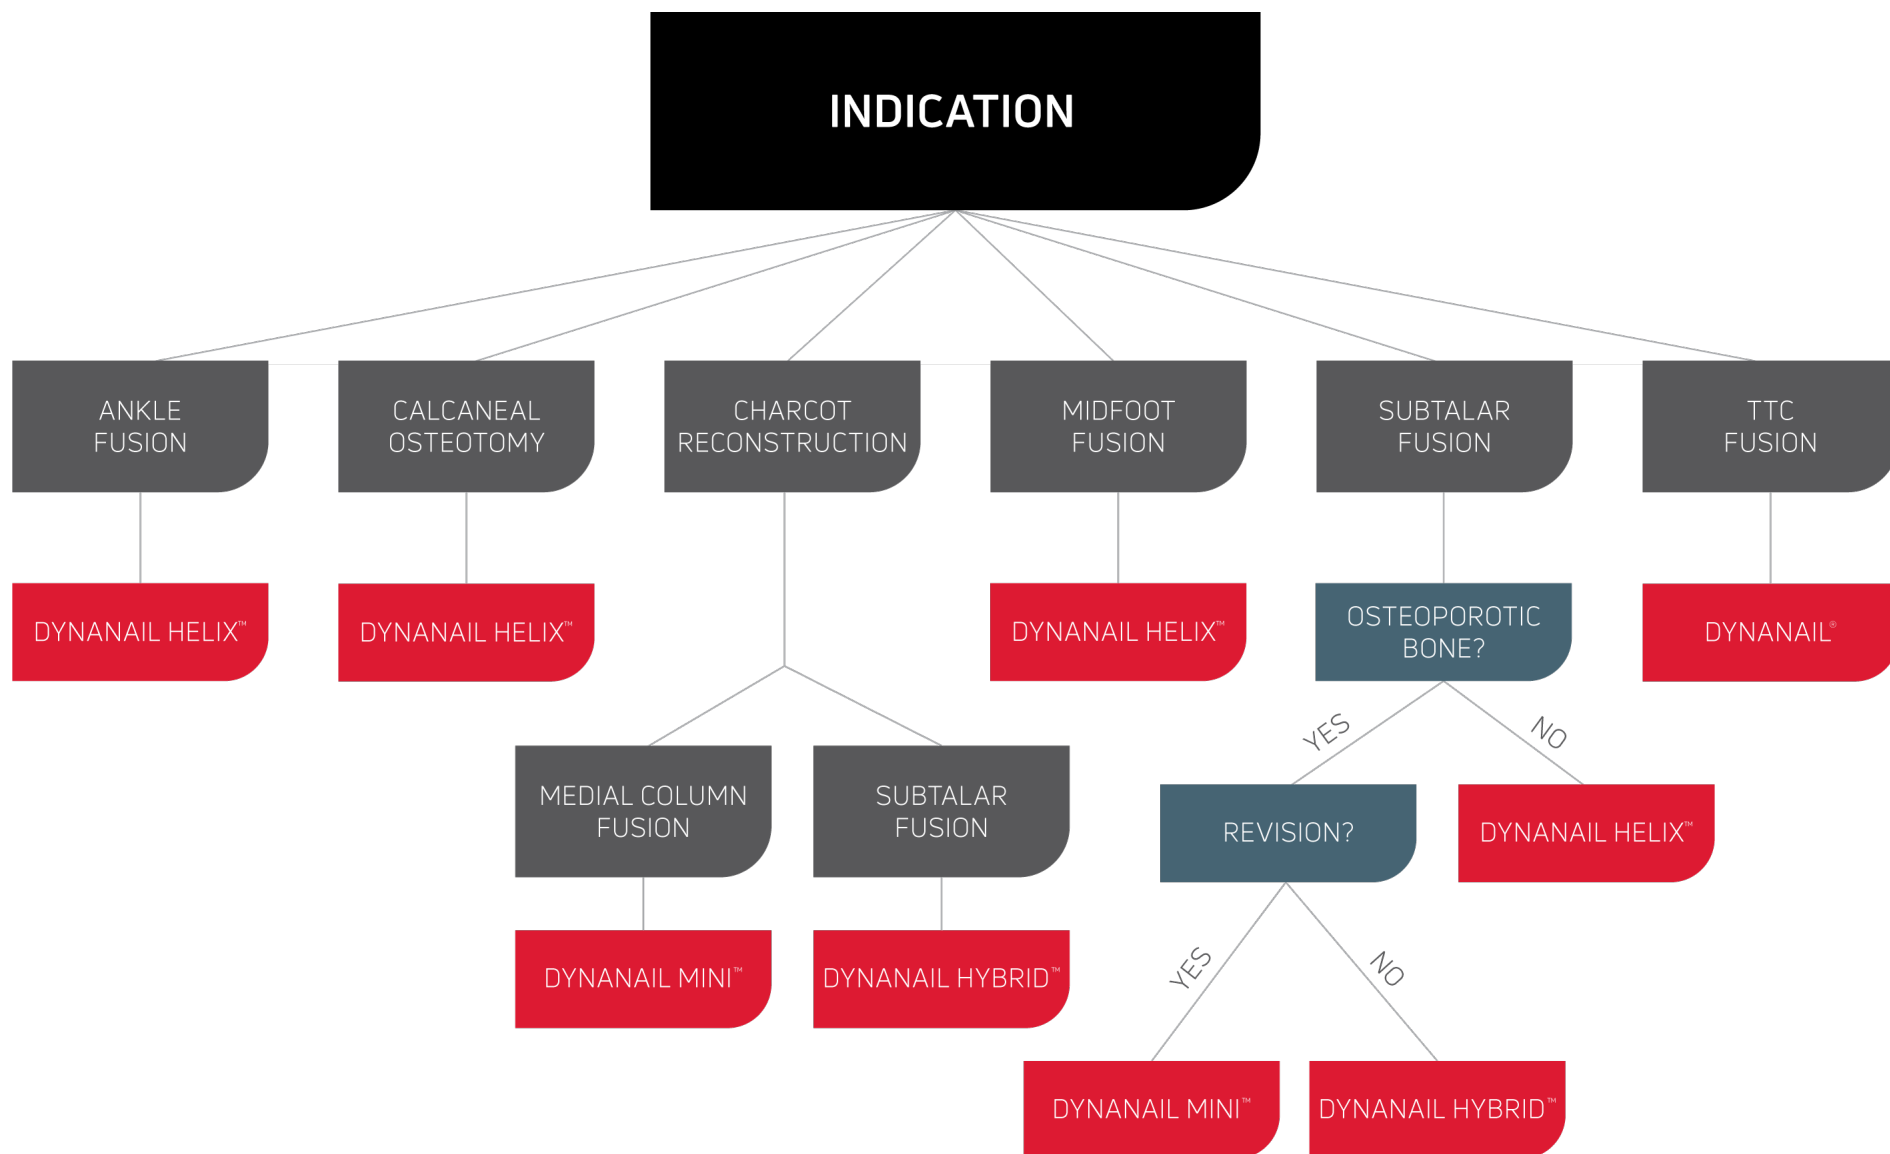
INDICATION

ANKLE FUSION

DYNANAIL HELIX™

CALCANEAL OSTEOTOMY

DYNANAIL HELIX™

CHARCOT RECONSTRUCTION

MEDIAL COLUMN FUSION

DYNANAIL MINI™

SUBTALAR FUSION

DYNANAIL HYBRID™

MIDFOOT FUSION

DYNANAIL HELIX™

SUBTALAR FUSION

OSTEOPOROTIC BONE?

YES

REVISION?

YES

DYNANAIL MINI™

NO

DYNANAIL HYBRID™

NO

DYNANAIL HELIX™

TTC FUSION

DYNANAIL®